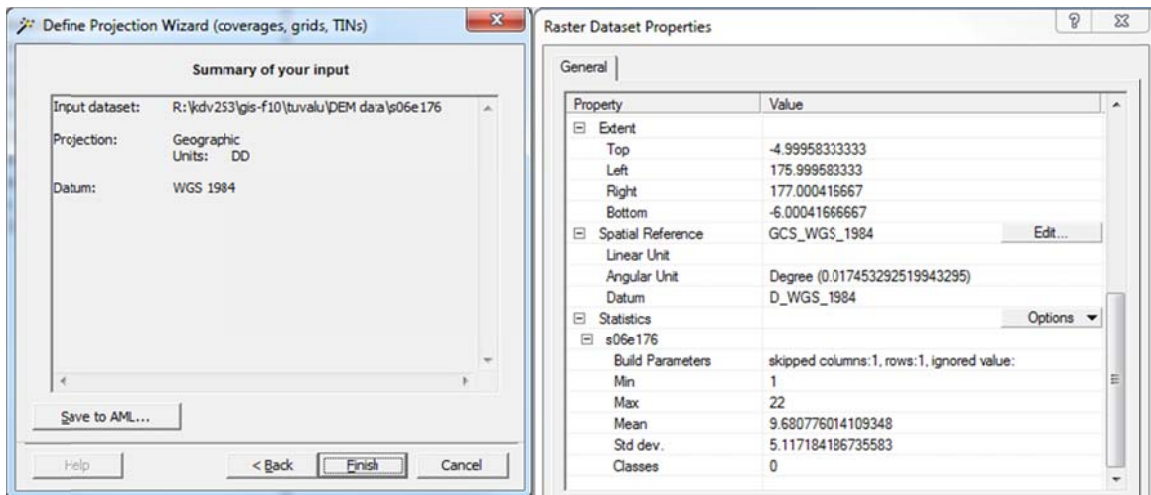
Define Projection Wizard (coverages, grids, TINs)

Summary of your input

Input dataset: R:\kdv253\gis-f10\tuvalu\DEM data\s06e176

Projection: Geographic
Units: DD

Datum: WGS 1984

Save to AML...

Help

< Back

Finish

Cancel

Raster Dataset Properties

General

| Property | Value |
|---|---|
| Extent | |
| Top | -4.999583333333 |
| Left | 175.999583333 |
| Right | 177.000416667 |
| Bottom | -6.00041666667 |
| Spatial Reference | GCS_WGS_1984 |
| Linear Unit | |
| Angular Unit | Degree (0.0174532925199433295) |
| Datum | D_WGS_1984 |
| Statistics | |
| s06e176 | |
| Build Parameters | skipped columns:1, rows:1, ignored value: |
| Min | 1 |
| Max | 22 |
| Mean | 9.680776014109348 |
| Std dev. | 5.117184186735583 |
| Classes | 0 |

Edit...

Options